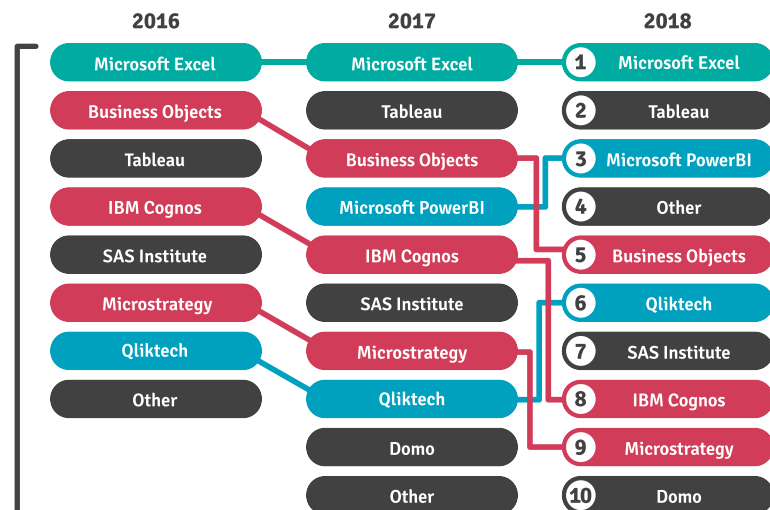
| 2016 | 2017 | 2018 |
|---|---|---|
| Microsoft Excel | Microsoft Excel | 1 Microsoft Excel |
| Business Objects | Tableau | 2 Tableau |
| Tableau | Business Objects | 3 Microsoft PowerBI |
| IBM Cognos | Microsoft PowerBI | 4 Other |
| SAS Institute | IBM Cognos | 5 Business Objects |
| Microstrategy | SAS Institute | 6 Qliktech |
| Qliktech | Microstrategy | 7 SAS Institute |
| Other | Qliktech | 8 IBM Cognos |
| | Domo | 9 Microstrategy |
| | Other | 10 Domo |